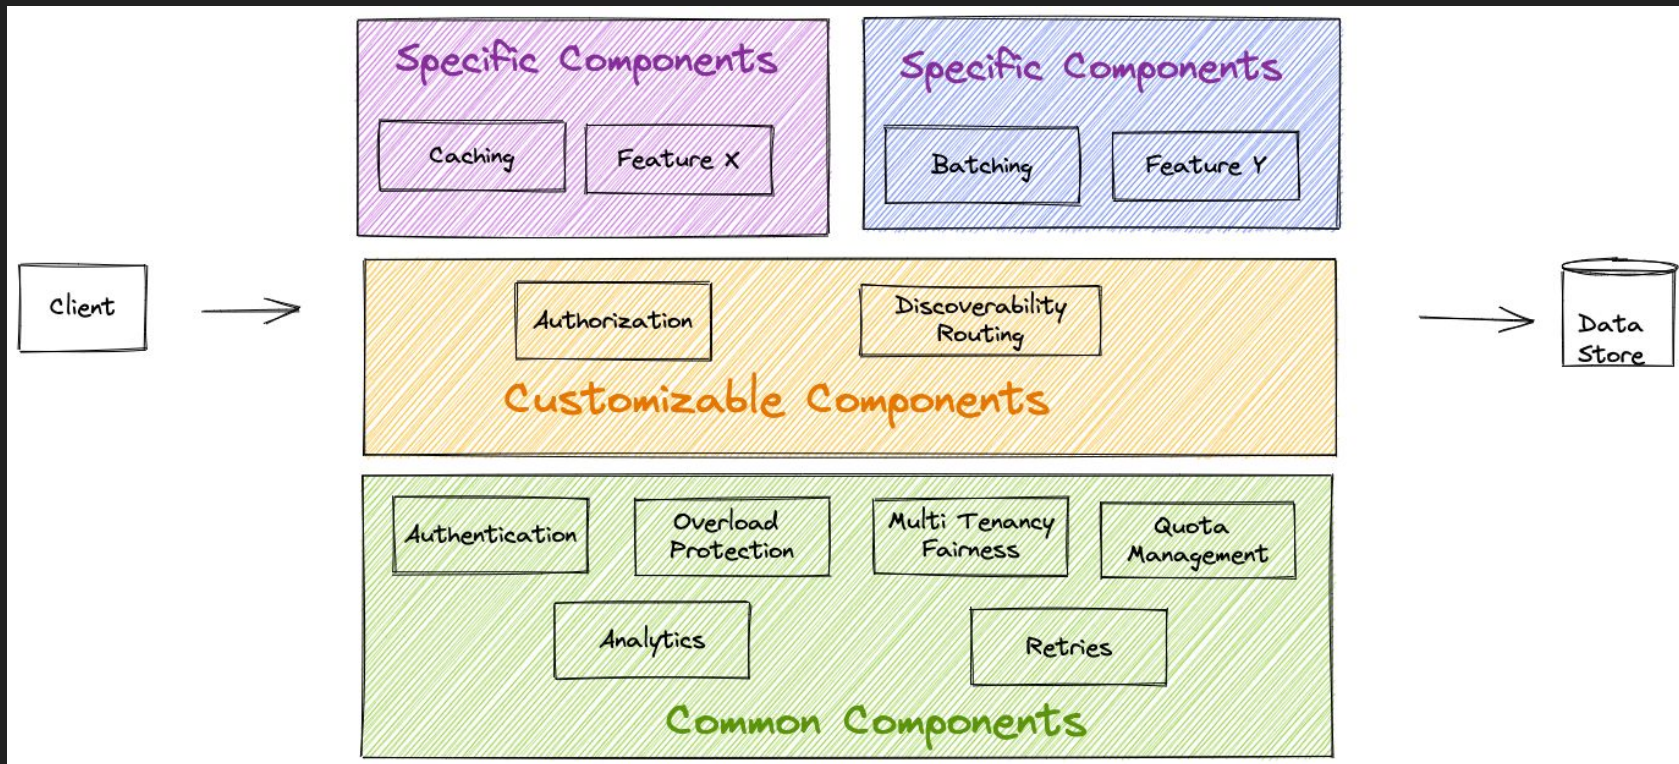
Specific Components

Caching

Feature X

Specific Components

Batching

Feature Y

Client

Authorization

Discoverability Routing

Customizable Components

Data Store

Authentication

Overload Protection

Multi Tenancy Fairness

Quota Management

Analytics

Retries

Common Components